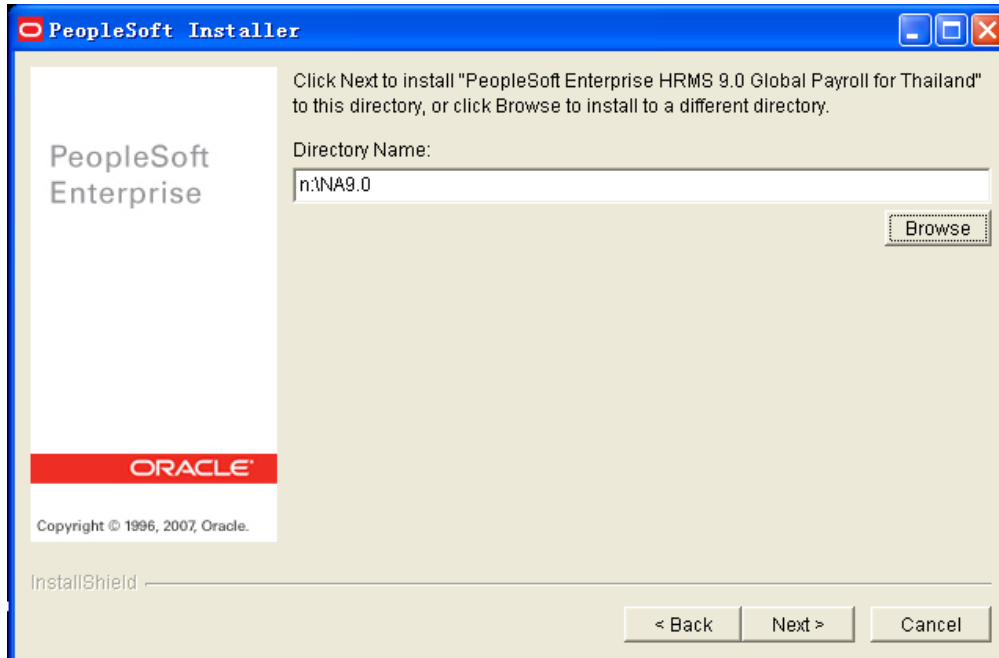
PeopleSoft Installer

PeopleSoft Enterprise

ORACLE

Copyright © 1996, 2007, Oracle.

Click Next to install "PeopleSoft Enterprise HRMS 9.0 Global Payroll for Thailand" to this directory, or click Browse to install to a different directory.

Directory Name:

n:\NA9.0

Browse

InstallShield

< Back

Next >

Cancel